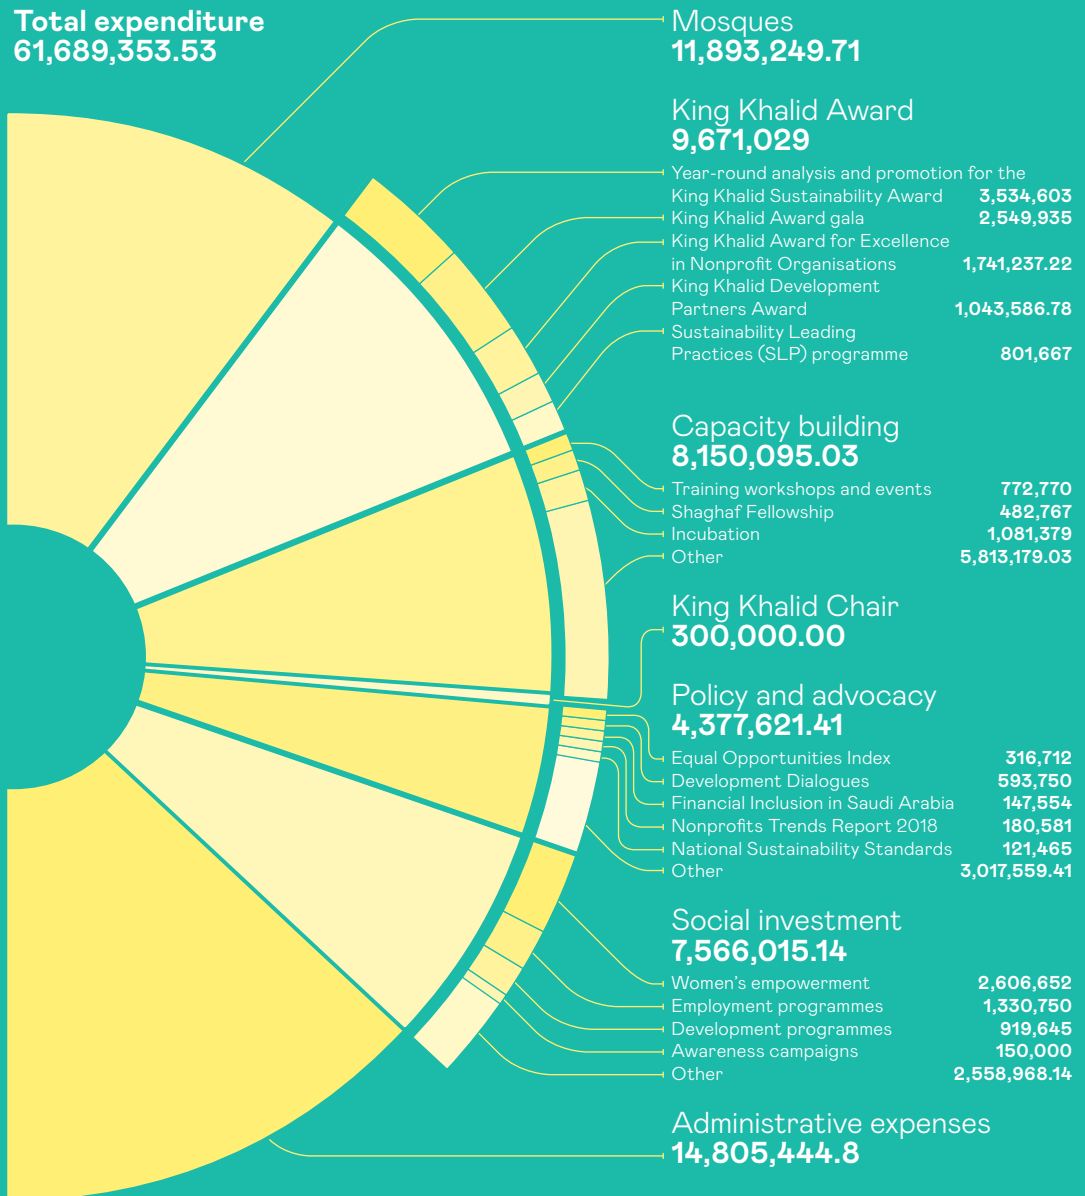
Total expenditure
61,689,353.53

Mosques
11,893,249.71

King Khalid Award
9,671,029

Year-round analysis and promotion for the King Khalid Sustainability Award 3,534,603
King Khalid Award gala 2,549,935
King Khalid Award for Excellence in Nonprofit Organisations 1,741,237.22
King Khalid Development Partners Award 1,043,586.78
Sustainability Leading Practices (SLP) programme 801,667

Capacity building
8,150,095.03

Training workshops and events 772,770
Shaghaf Fellowship 482,767
Incubation 1,081,379
Other 5,813,179.03

King Khalid Chair
300,000.00

Policy and advocacy
4,377,621.41

Equal Opportunities Index 316,712
Development Dialogues 593,750
Financial Inclusion in Saudi Arabia 147,554
Nonprofits Trends Report 2018 180,581
National Sustainability Standards 121,465
Other 3,017,559.41

Social investment
7,566,015.14

Women's empowerment 2,606,652
Employment programmes 1,330,750
Development programmes 919,645
Awareness campaigns 150,000
Other 2,558,968.14

Administrative expenses
14,805,444.8